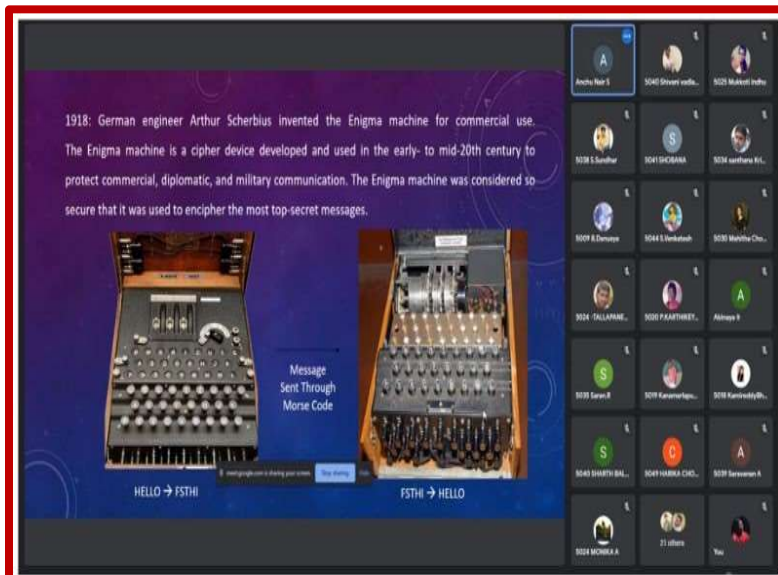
1918: German engineer Arthur Scherbius invented the Enigma machine for commercial use. The Enigma machine is a cipher device developed and used in the early- to mid-20th century to protect commercial, diplomatic, and military communication. The Enigma machine was considered so secure that it was used to encipher the most top-secret messages.

Message Sent Through Morse Code

HELLO → FSTHI

FSTHI → HELLO

meet.google.com is sharing your screen. Stop sharing Hide

A Anchu Nair S
5040 Shivani vadla...
5025 Mukkoti Indhu
5038 S.Sundhar
S 5041 SHOBANA
5034 santhana Kri...
5009 B.Dansaya
5044 S.Venkatesh
5030 Mehitha Cho...
5024 -TALLAPANE...
5020 P.KARTHIKEY...
A Akinaya X
S 5035 Saran.R
5019 Kanamarlapu...
5018 KamireddyBh...
S 5040 SHARTH BAL...
C 5049 HARIKA CHO...
A 5039 Saravanan A
5024 MONIKA A
21 others
You